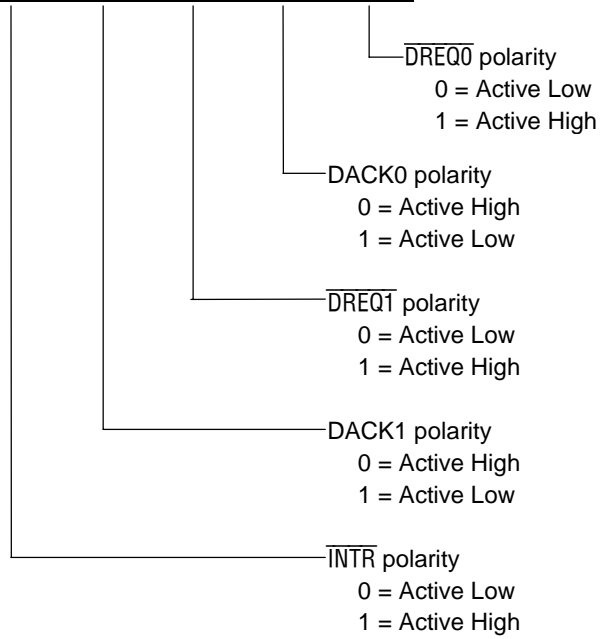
$\overline{\text{DREQ0}}$ polarity
0 = Active Low
1 = Active High

DACK0 polarity
0 = Active High
1 = Active Low

$\overline{\text{DREQ1}}$ polarity
0 = Active Low
1 = Active High

DACK1 polarity
0 = Active High
1 = Active Low

$\overline{\text{INTR}}$ polarity
0 = Active Low
1 = Active High